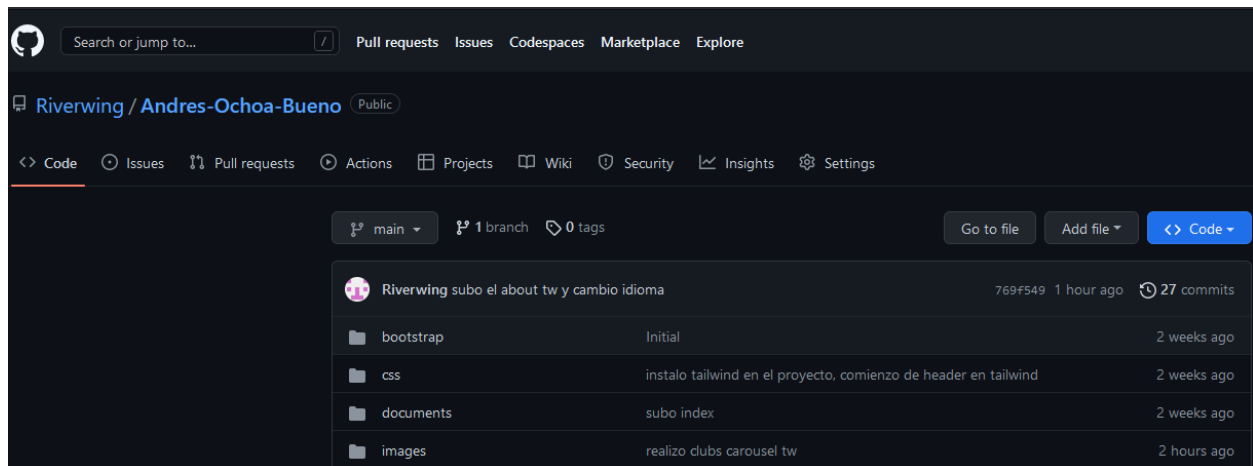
Search or jump to... /

Pull requests Issues Codespaces Marketplace Explore

Riverwing / Andres-Ochoa-Bueno Public

Code Issues Pull requests Actions Projects Wiki Security Insights Settings

main 1 branch 0 tags

Go to file Add file Code

Riverwing subo el about tw y cambio idioma 769f549 1 hour ago 27 commits

| | | |
|---|---|---|
| bootstrap | Initial | 2 weeks ago |
| css | instalo tailwind en el proyecto, comienzo de header en tailwind | 2 weeks ago |
| documents | subo index | 2 weeks ago |
| images | realizo clubs carousel tw | 2 hours ago |